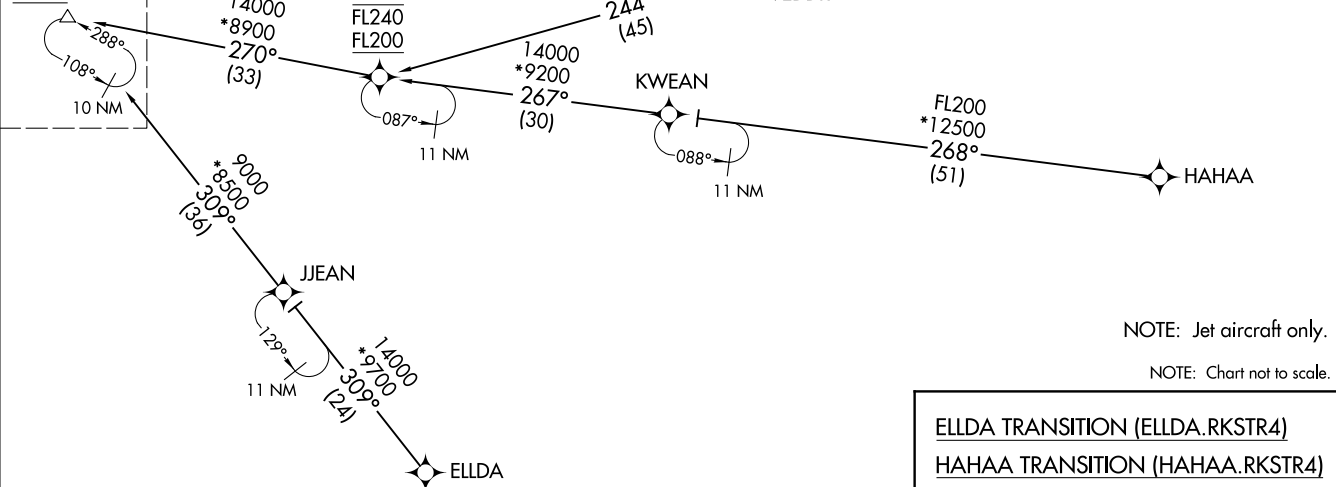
14000
*8900
270°
(33)

288°
108°
10 NM

FL240
FL200

244
(45)

087°
11 NM

14000
*9200
267°
(30)

KWEAN

088°
11 NM

FL200
*12500
268°
(51)

HAHAA

9000
*8500
309°
(36)

JJEAN

129°
11 NM

14000
*9700
309°
(24)

ELLDA

NOTE: Jet aircraft only.

NOTE: Chart not to scale.

ELLDA TRANSITION (ELLDA.RKSTR4)
HAHAA TRANSITION (HAHAA.RKSTR4)